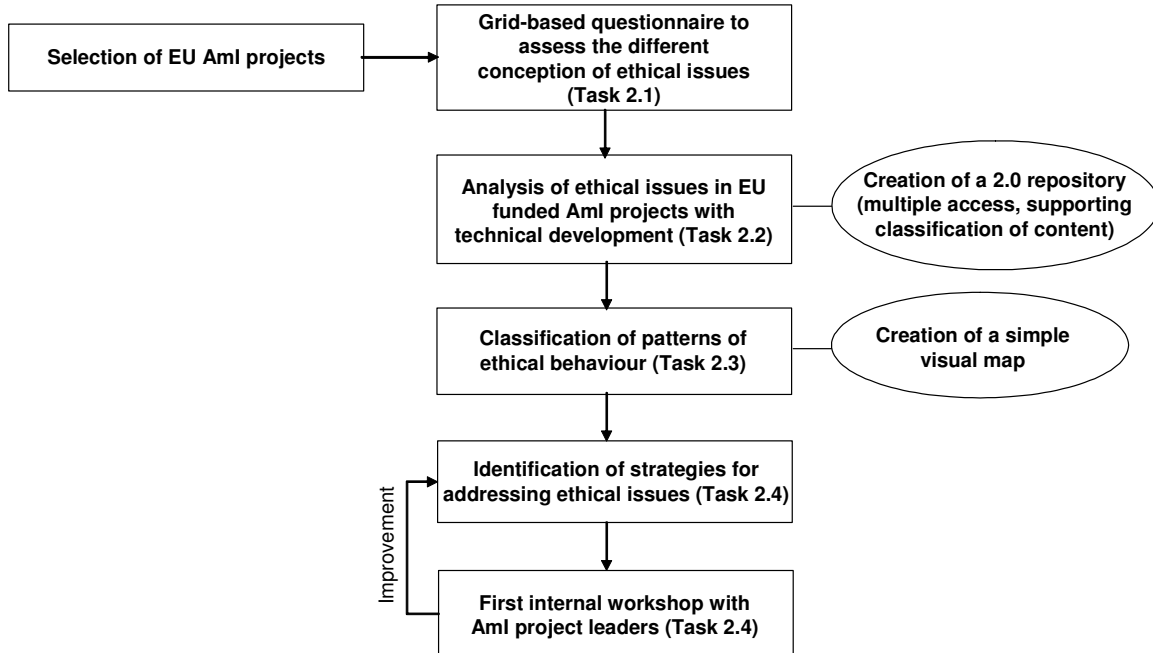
Selection of EU AmI projects

Grid-based questionnaire to assess the different conception of ethical issues (Task 2.1)

Analysis of ethical issues in EU funded AmI projects with technical development (Task 2.2)

Creation of a 2.0 repository (multiple access, supporting classification of content)

Classification of patterns of ethical behaviour (Task 2.3)

Creation of a simple visual map

Identification of strategies for addressing ethical issues (Task 2.4)

Improvement

First internal workshop with AmI project leaders (Task 2.4)